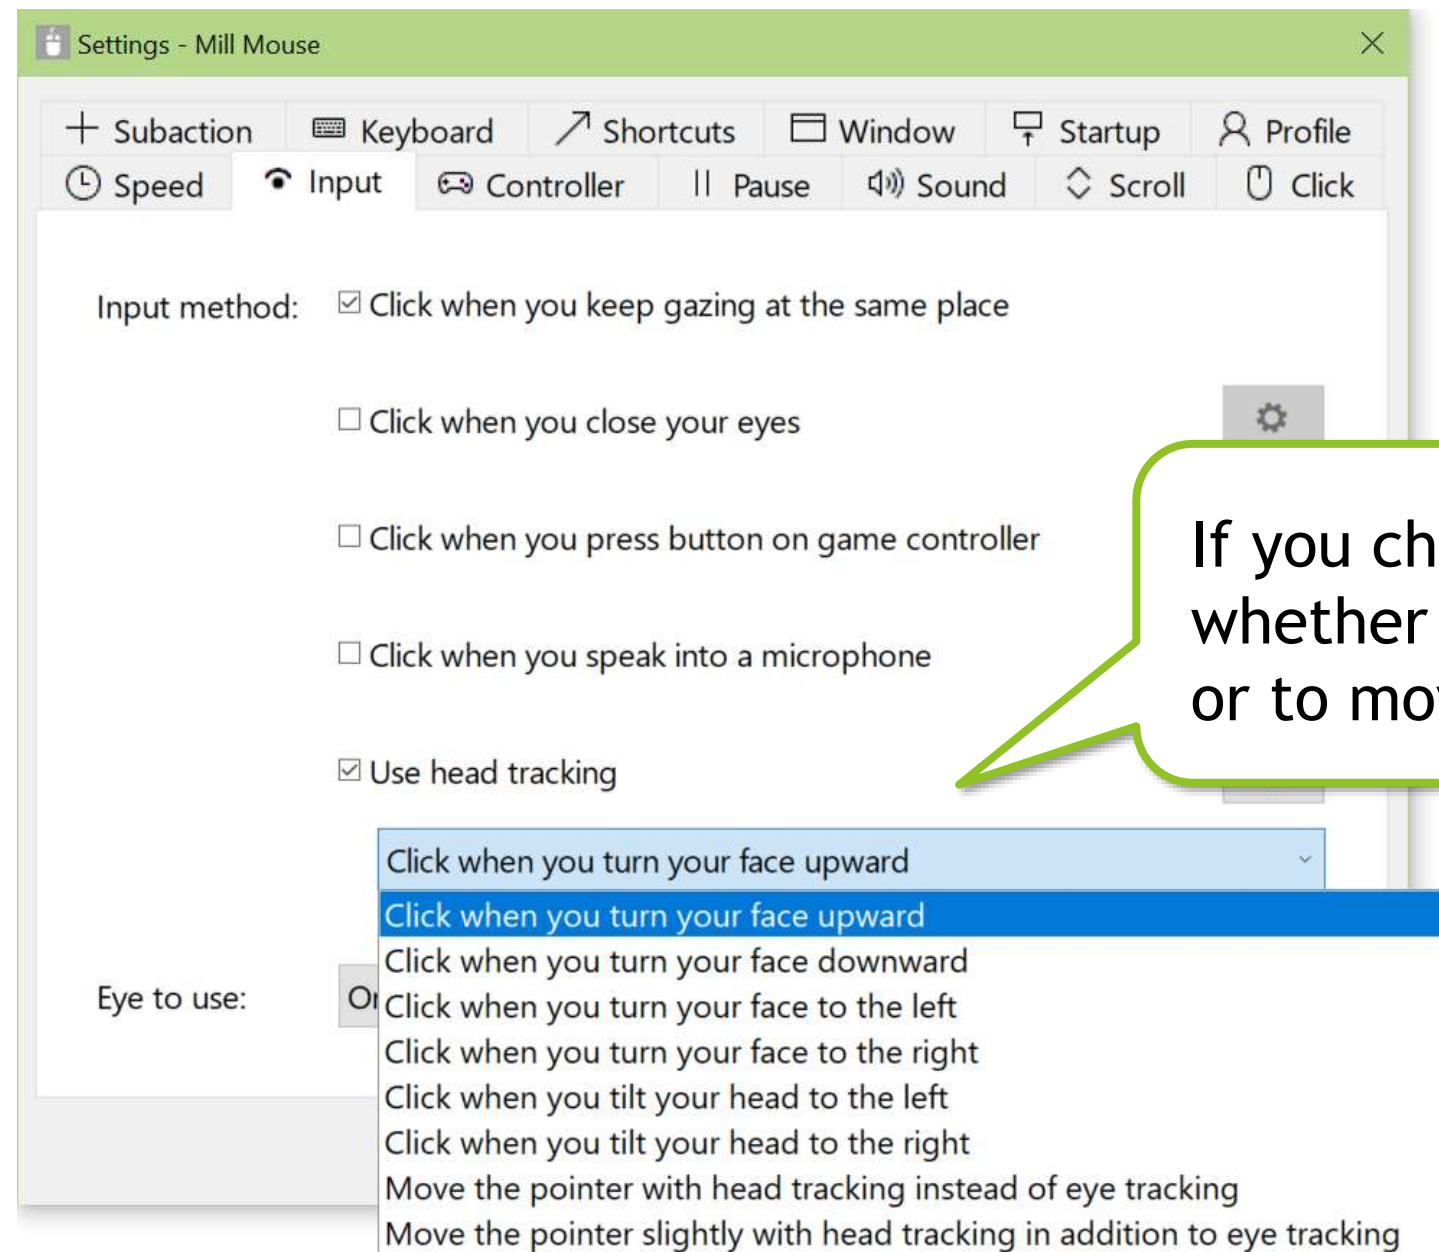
Settings - Mill Mouse

Subaction | Keyboard | Shortcuts | Window | Startup | Profile
Speed | Input | Controller | Pause | Sound | Scroll | Click

Input method: Click when you keep gazing at the same place

Click when you close your eyes

Click when you press button on game controller

Click when you speak into a microphone

Use head tracking

Click when you turn your face upward

Click when you turn your face upward
Click when you turn your face downward
Click when you turn your face to the left
Click when you turn your face to the right
Click when you tilt your head to the left
Click when you tilt your head to the right
Move the pointer with head tracking instead of eye tracking
Move the pointer slightly with head tracking in addition to eye tracking

Eye to use: O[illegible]

If you ch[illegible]
whether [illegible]
or to mo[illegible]